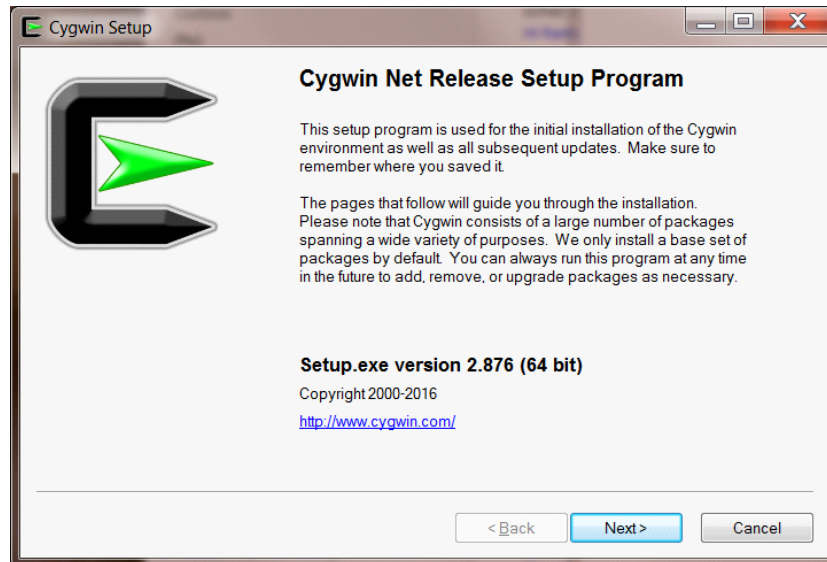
Cygwin Setup

Cygwin Net Release Setup Program

This setup program is used for the initial installation of the Cygwin environment as well as all subsequent updates. Make sure to remember where you saved it.

The pages that follow will guide you through the installation. Please note that Cygwin consists of a large number of packages spanning a wide variety of purposes. We only install a base set of packages by default. You can always run this program at any time in the future to add, remove, or upgrade packages as necessary.

Setup.exe version 2.876 (64 bit)

Copyright 2000-2016

http://www.cygwin.com/

< Back

Next >

Cancel